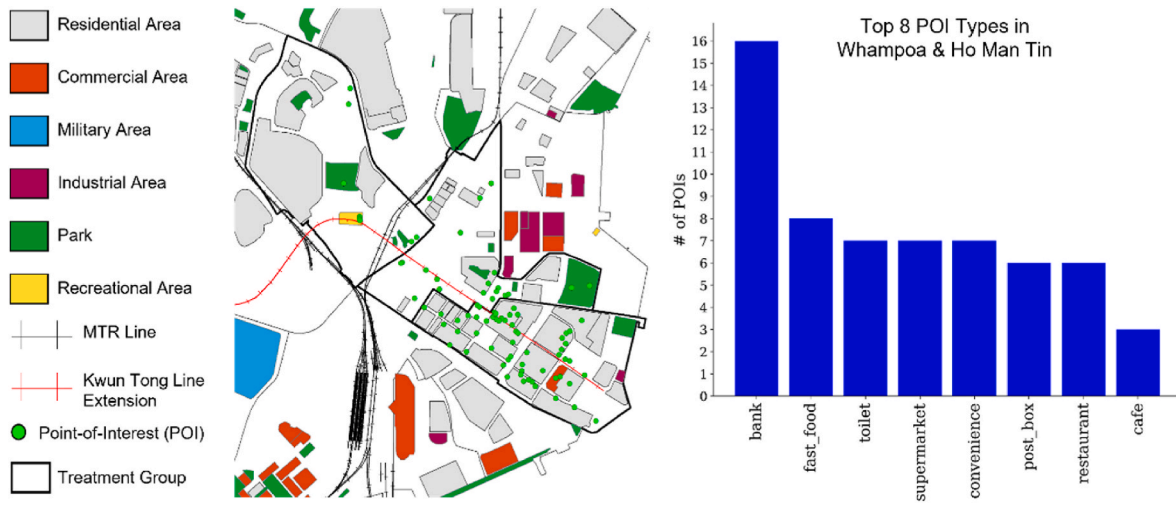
Residential Area

Commercial Area

Military Area

Industrial Area

Park

Recreational Area

MTR Line

Kwun Tong Line Extension

Point-of-Interest (POI)

Treatment Group

Top 8 POI Types in Whampoa & Ho Man Tin

# of POIs

16
15
14
13
12
11
10
9
8
7
6
5
4
3
2
1
0

bank
fast_food
toilet
supermarket
convenience
post_box
restaurant
cafe